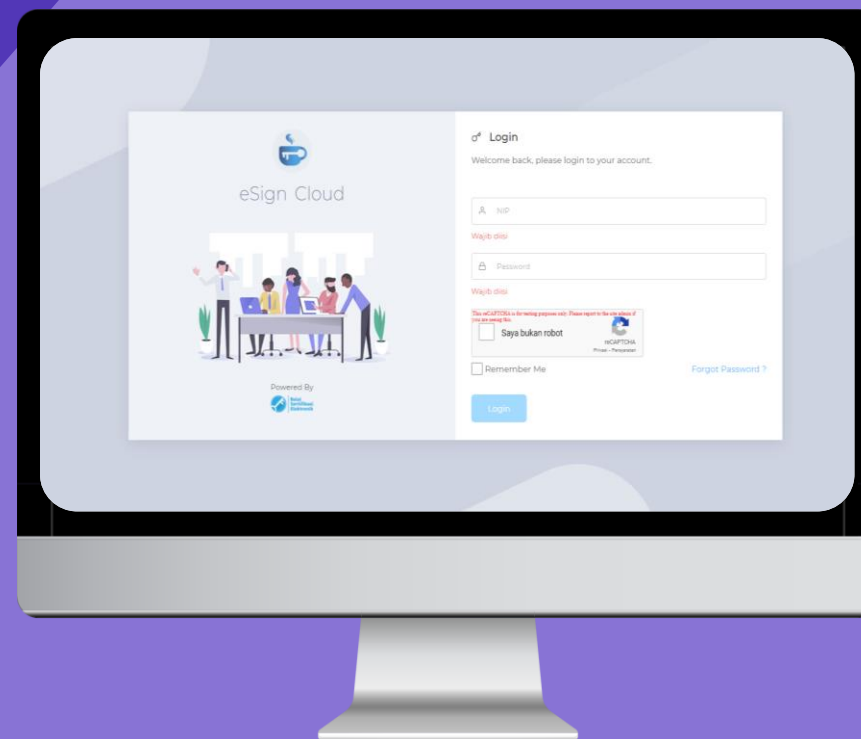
eSign Cloud

Powered By

Balai Sertifikasi Elektronik

Login

Welcome back, please login to your account.

NIP

Wajib diisi

Password

Wajib diisi

This reCAPTCHA is for testing purposes only. Please report to the site admin if you are seeing this.

Saya bukan robot

reCAPTCHA
Privasi - Persyaratan

Remember Me

Forgot Password ?

Login